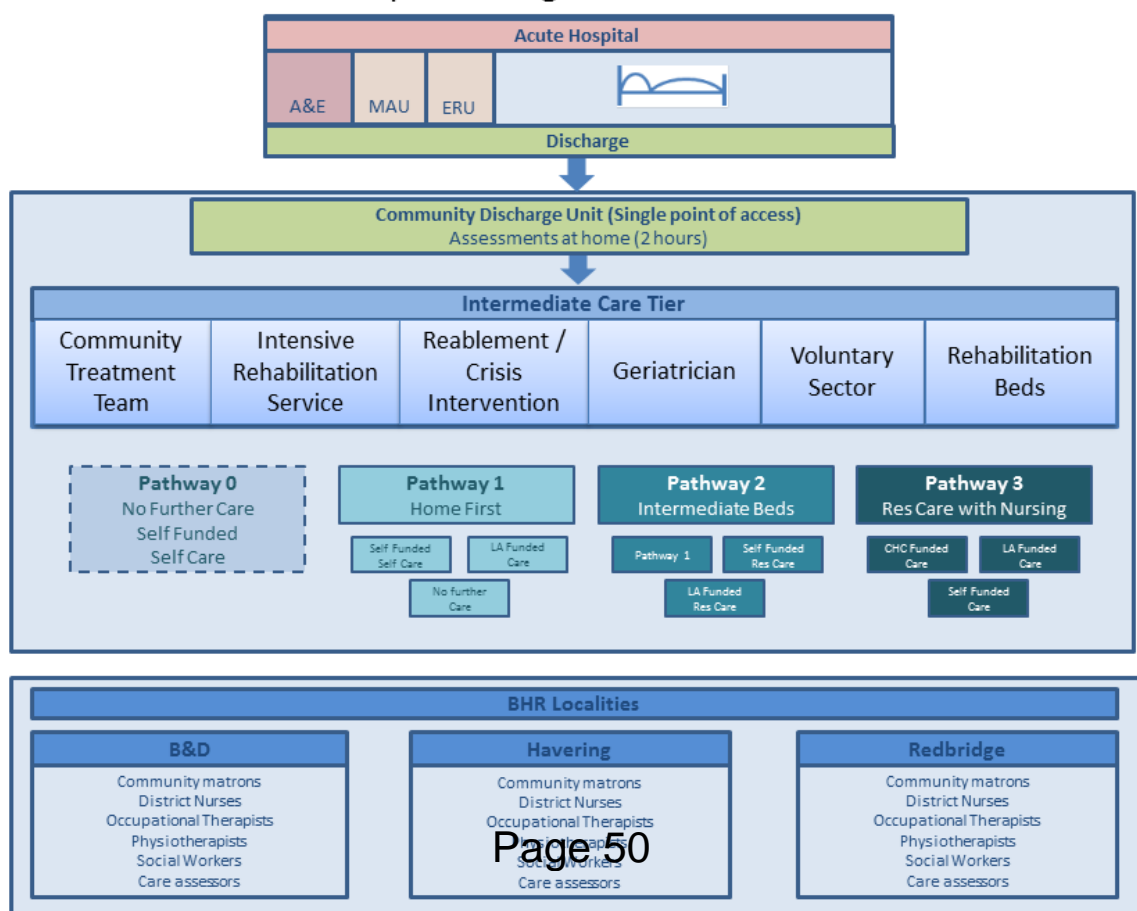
Acute Hospital

A&E

MAU

ERU

Discharge

Community Discharge Unit (Single point of access)
Assessments at home (2 hours)

Intermediate Care Tier

| Community Treatment Team | Intensive Rehabilitation Service | Reablement / Crisis Intervention | Geriatrician | Voluntary Sector | Rehabilitation Beds |
|---|---|---|---|---|---|

Pathway 0
No Further Care
Self Funded
Self Care

Pathway 1
Home First

Self Funded Self Care

LA Funded Care

No further Care

Pathway 2
Intermediate Beds

Pathway 1

Self Funded Res Care

LA Funded Res Care

Pathway 3
Res Care with Nursing

CHC Funded Care

LA Funded Care

Self Funded Care

BHR Localities

B&D
Community matrons
District Nurses
Occupational Therapists
Physiotherapists
Social Workers
Care assessors

Havering
Community matrons
District Nurses
Occupational Therapists
Physiotherapists
Social Workers
Care assessors

Redbridge
Community matrons
District Nurses
Occupational Therapists
Physiotherapists
Social Workers
Care assessors

Page 50